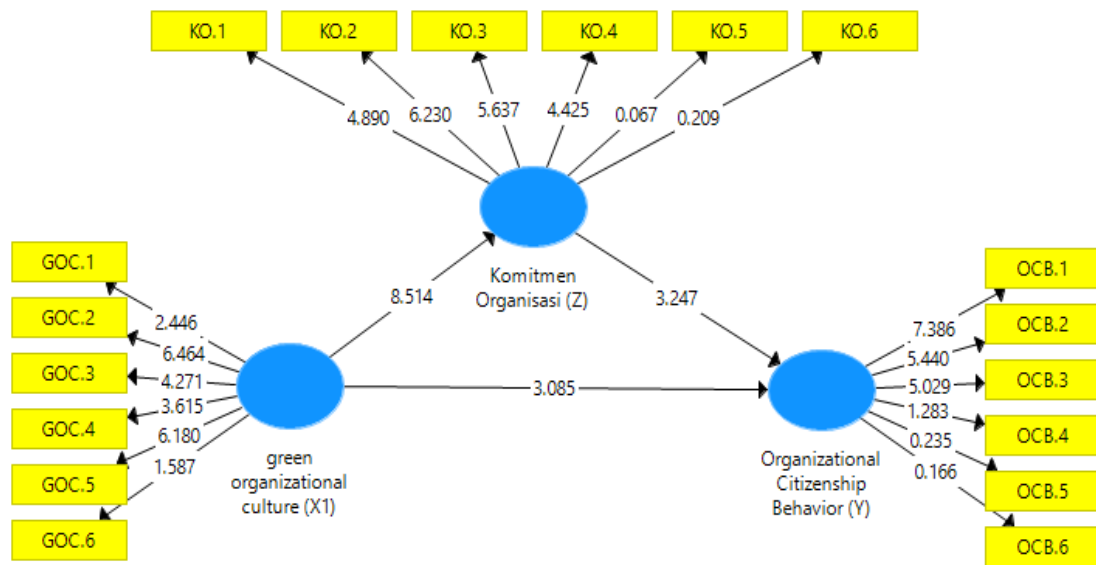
KO.1
KO.2
KO.3
KO.4
KO.5
KO.6

4.890
6.230
5.637
4.425
0.067
0.209

Komitmen Organisasi (Z)

GOC.1
GOC.2
GOC.3
GOC.4
GOC.5
GOC.6

2.446
6.464
4.271
3.615
6.180
1.587

8.514

3.247

3.085

green organizational culture (X1)

Organizational Citizenship Behavior (Y)

7.386
5.440
5.029
1.283
0.235
0.166

OCB.1
OCB.2
OCB.3
OCB.4
OCB.5
OCB.6